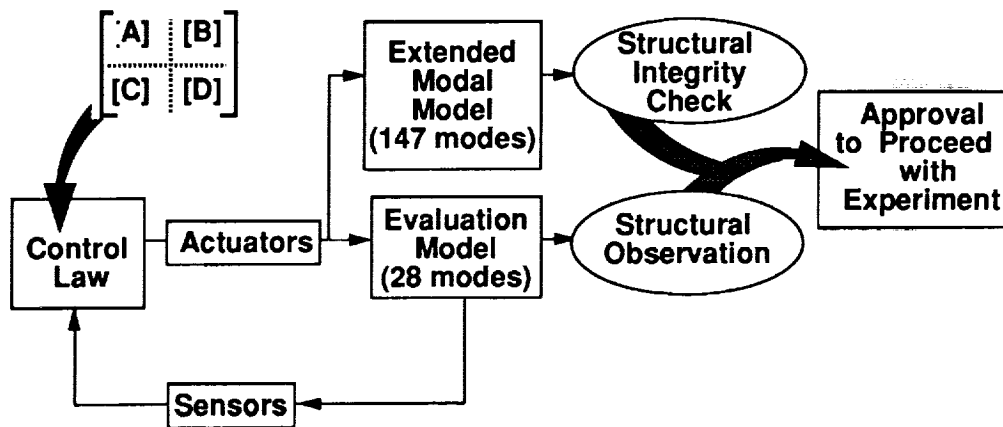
[A] [B]
[C] [D]

Control Law

Actuators

Extended Modal Model (147 modes)

Evaluation Model (28 modes)

Structural Integrity Check

Structural Observation

Approval to Proceed with Experiment

Sensors